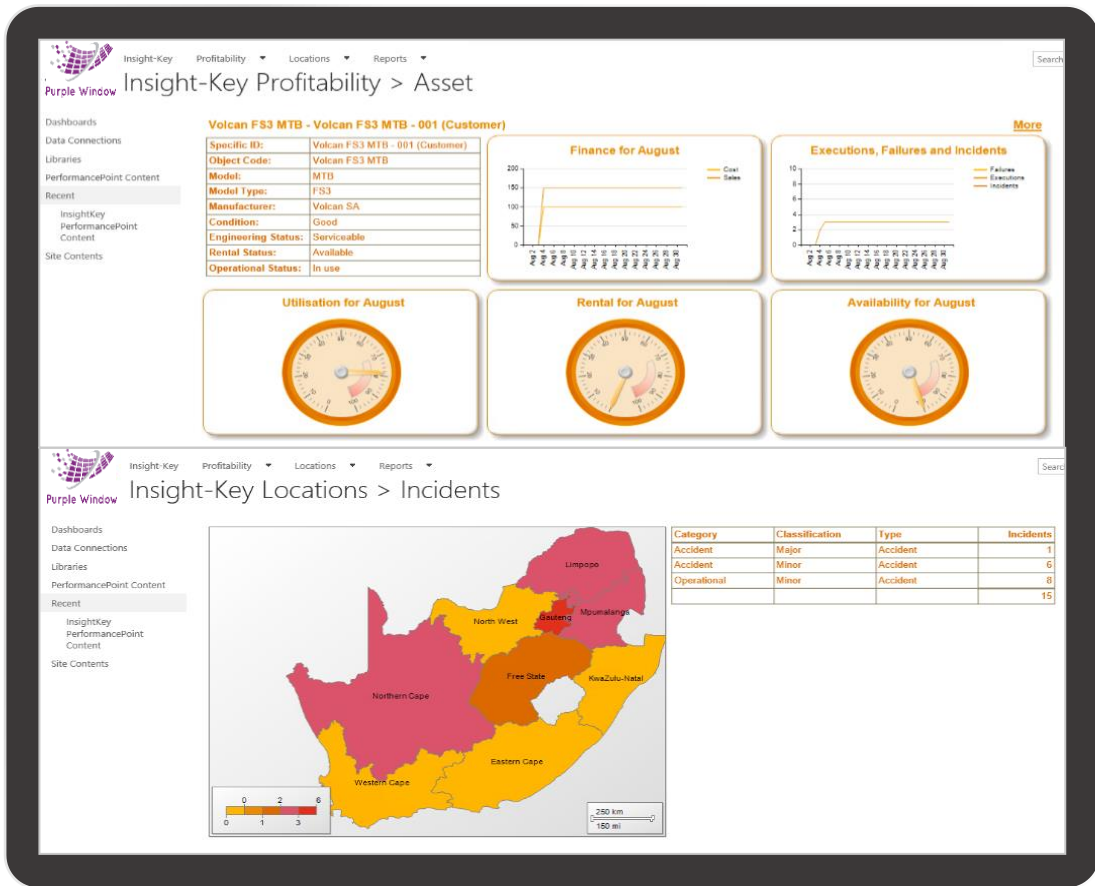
Purple Window

Insight-Key Profitability Locations Reports

Search

Insight-Key Profitability > Asset

Dashboards
Data Connections
Libraries
PerformancePoint Content
Recent
InsightKey PerformancePoint Content
Site Contents

Volcan FS3 MTB - Volcan FS3 MTB - 001 (Customer)

More

| Specific ID: | Volcan FS3 MTB - 001 (Customer) |
|---|---|
| Object Code: | Volcan FS3 MTB |
| Model: | MTB |
| Model Type: | FS3 |
| Manufacturer: | Volcan SA |
| Condition: | Good |
| Engineering Status: | Serviceable |
| Rental Status: | Available |
| Operational Status: | In use |

Finance for August

200 150 100 50 0

Cost
Sales

Executions, Failures and Incidents

10 8 6 4 2 0

Failures
Executions
Incidents

Utilisation for August

Rental for August

Availability for August

Purple Window

Insight-Key Profitability Locations Reports

Search

Insight-Key Locations > Incidents

Dashboards
Data Connections
Libraries
PerformancePoint Content
Recent
InsightKey PerformancePoint Content
Site Contents

Limpopo
North West
Gauteng
Mpumalanga
Free State
KwaZulu-Natal
Northern Cape
Eastern Cape
Western Cape

0 2 6
0 1 3

250 km
150 mi

| Category | Classification | Type | Incidents |
|---|---|---|---|
| Accident | Major | Accident | 1 |
| Accident | Minor | Accident | 6 |
| Operational | Minor | Accident | 8 |
| | | | 15 |